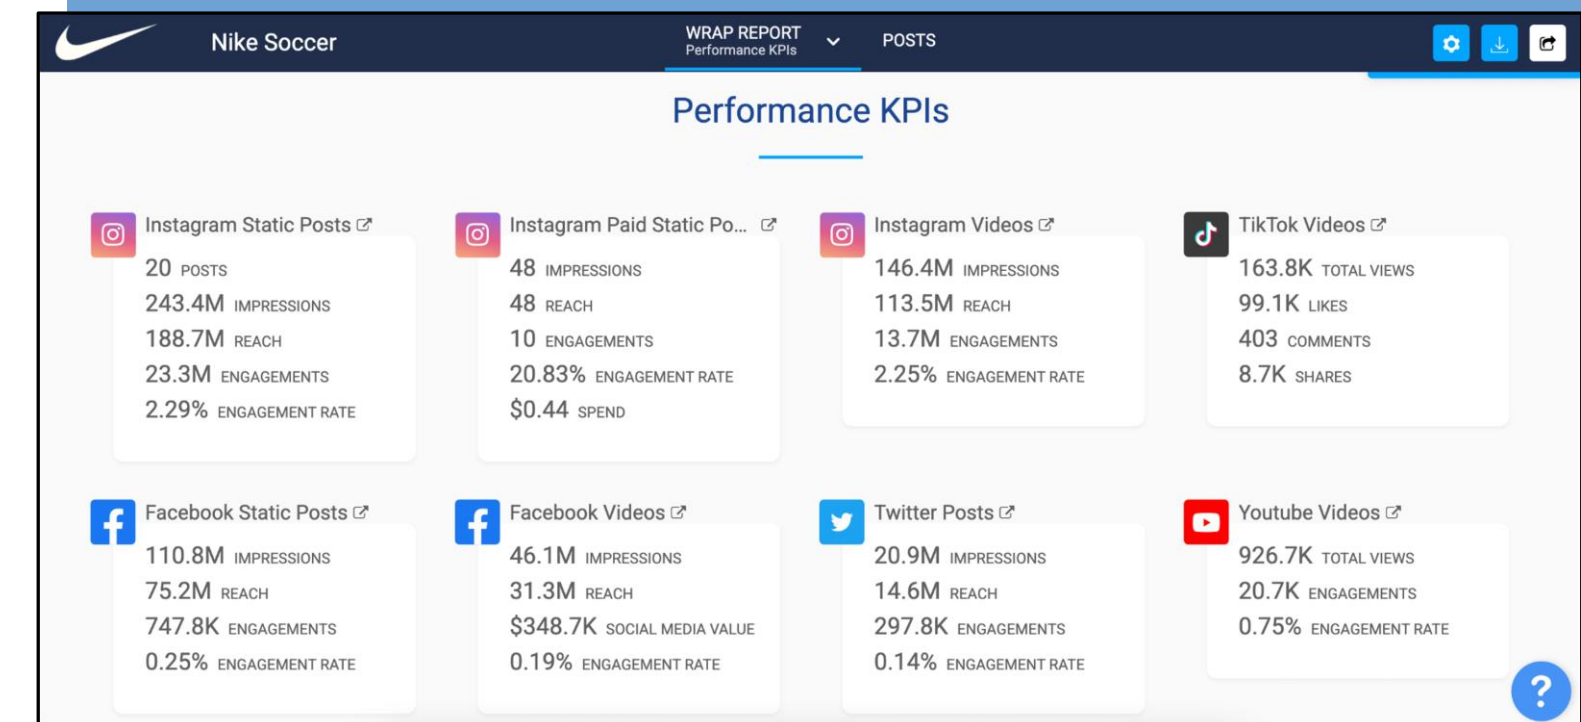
Nike Soccer

WRAP REPORT
Performance KPIs

POSTS

Performance KPIs

Instagram Static Posts
20 POSTS
243.4M IMPRESSIONS
188.7M REACH
23.3M ENGAGEMENTS
2.29% ENGAGEMENT RATE

Instagram Paid Static Po...
48 IMPRESSIONS
48 REACH
10 ENGAGEMENTS
20.83% ENGAGEMENT RATE
$0.44 SPEND

Instagram Videos
146.4M IMPRESSIONS
113.5M REACH
13.7M ENGAGEMENTS
2.25% ENGAGEMENT RATE

TikTok Videos
163.8K TOTAL VIEWS
99.1K LIKES
403 COMMENTS
8.7K SHARES

Facebook Static Posts
110.8M IMPRESSIONS
75.2M REACH
747.8K ENGAGEMENTS
0.25% ENGAGEMENT RATE

Facebook Videos
46.1M IMPRESSIONS
31.3M REACH
$348.7K SOCIAL MEDIA VALUE
0.19% ENGAGEMENT RATE

Twitter Posts
20.9M IMPRESSIONS
14.6M REACH
297.8K ENGAGEMENTS
0.14% ENGAGEMENT RATE

Youtube Videos
926.7K TOTAL VIEWS
20.7K ENGAGEMENTS
0.75% ENGAGEMENT RATE

?